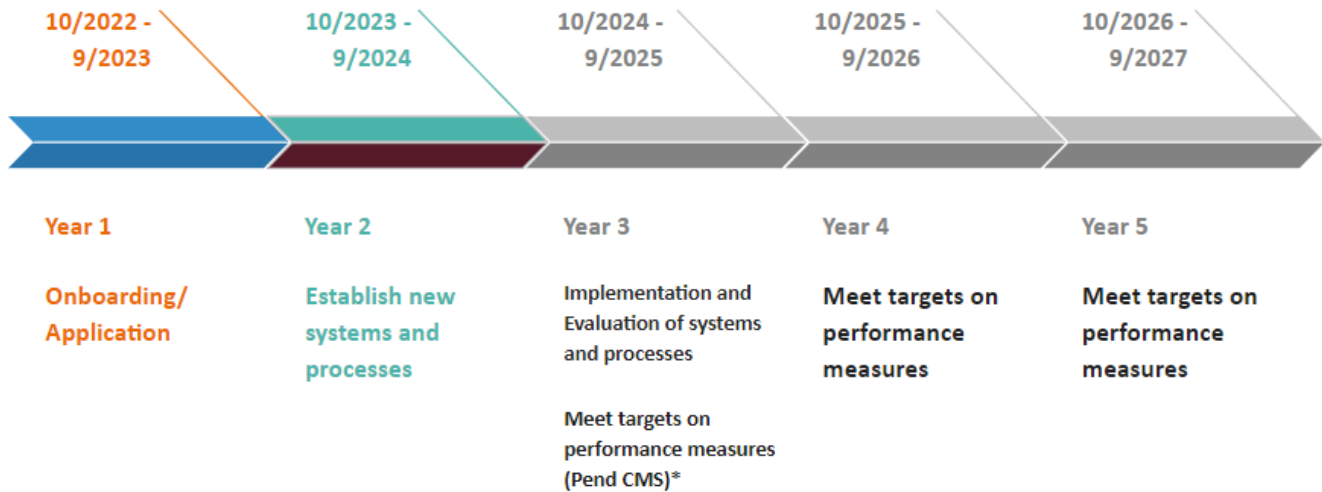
10/2022 - 9/2023

10/2023 - 9/2024

10/2024 - 9/2025

10/2025 - 9/2026

10/2026 - 9/2027

Year 1

Onboarding/ Application

Year 2

Establish new systems and processes

Year 3

Implementation and Evaluation of systems and processes

Meet targets on performance measures (Pend CMS)*

Year 4

Meet targets on performance measures

Year 5

Meet targets on performance measures